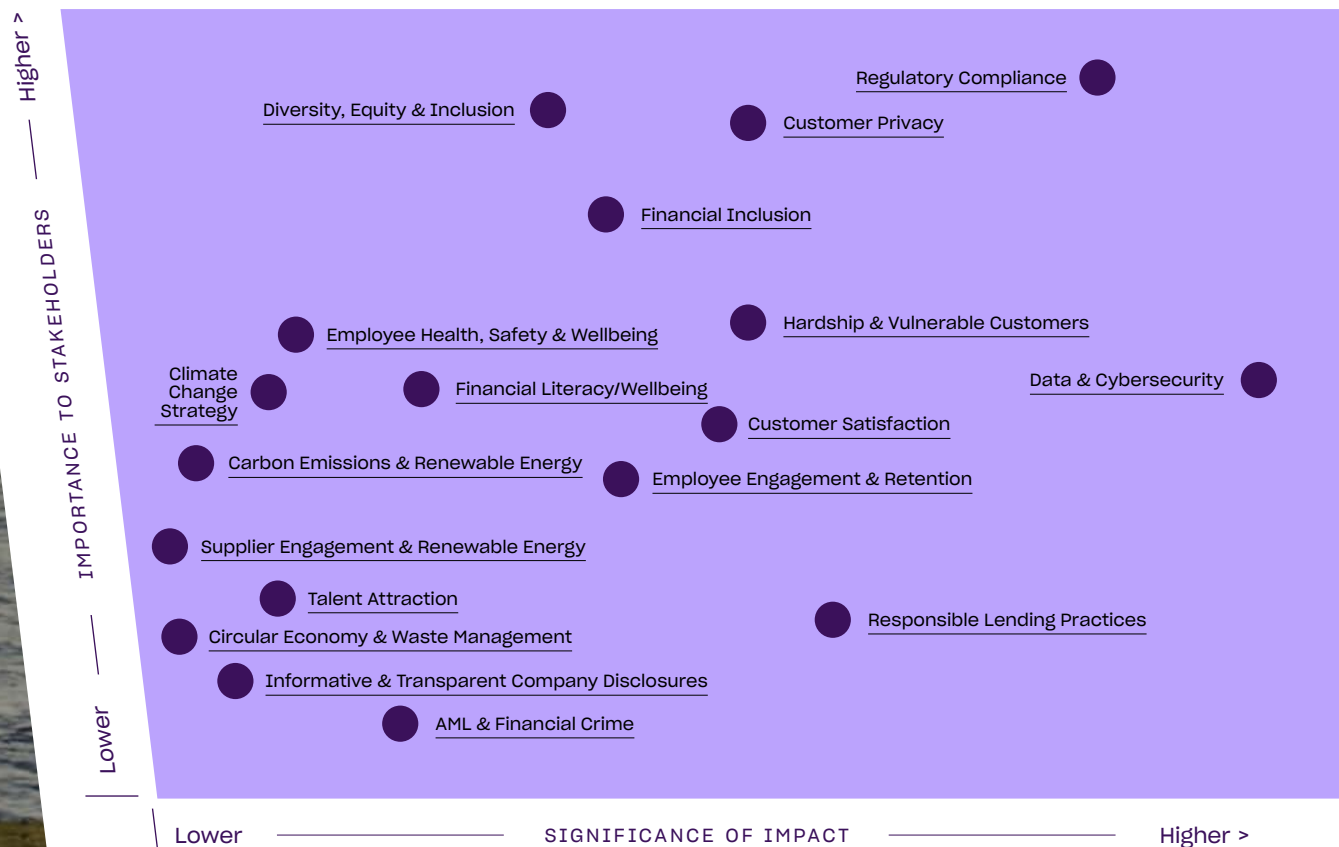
Higher >

IMPORTANCE TO STAKEHOLDERS

Lower

Regulatory Compliance

Diversity, Equity & Inclusion

Customer Privacy

Financial Inclusion

Hardship & Vulnerable Customers

Employee Health, Safety & Wellbeing

Climate Change Strategy

Financial Literacy/Wellbeing

Data & Cybersecurity

Customer Satisfaction

Carbon Emissions & Renewable Energy

Employee Engagement & Retention

Supplier Engagement & Renewable Energy

Talent Attraction

Responsible Lending Practices

Circular Economy & Waste Management

Informative & Transparent Company Disclosures

AML & Financial Crime

Lower SIGNIFICANCE OF IMPACT Higher >